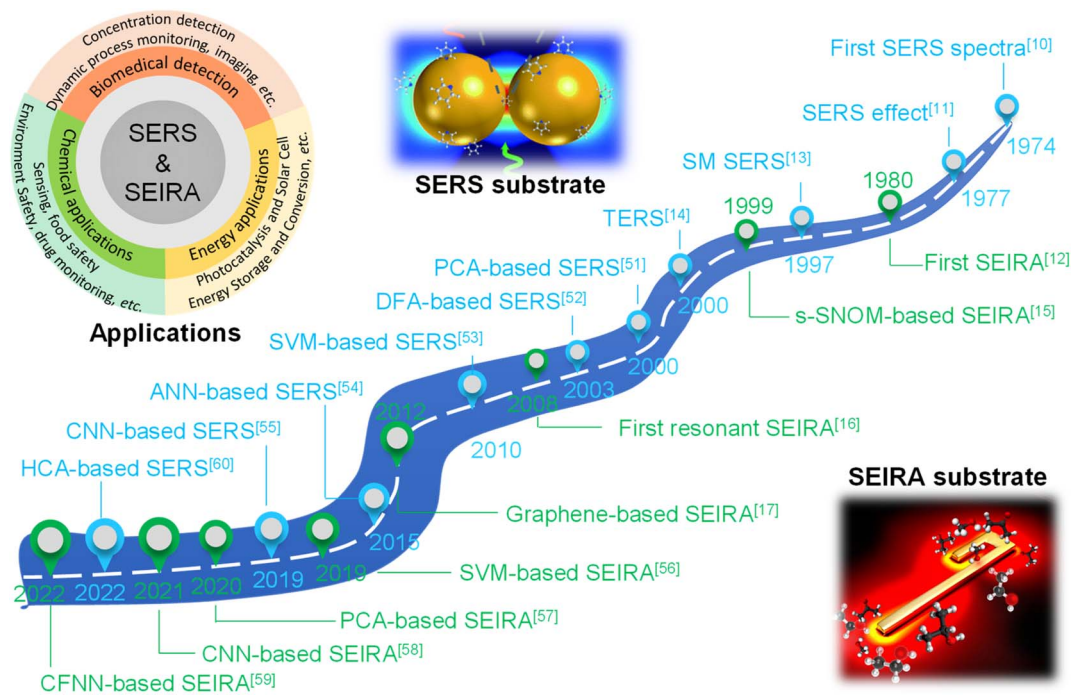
Concentration detection
Dynamic process monitoring, imaging, etc.
Biomedical detection
SERS
&
SEIRA
Chemical applications
Sensing, food safety
Environment Safety, drug monitoring, etc.
Energy applications
Photocatalysis and Solar Cell
Energy Storage and Conversion, etc.
Applications

SERS substrate

First SERS spectra$^{[10]}$
SERS effect$^{[11]}$
1974
1977
SM SERS$^{[13]}$
1980
First SEIRA$^{[12]}$
1997
1999
s-SNOM-based SEIRA$^{[15]}$
TERS$^{[14]}$
2000
PCA-based SERS$^{[51]}$
DFA-based SERS$^{[52]}$
2000
2003
2008
First resonant SEIRA$^{[16]}$
SVM-based SERS$^{[53]}$
2010
ANN-based SERS$^{[54]}$
2012
CNN-based SERS$^{[55]}$
Graphene-based SEIRA$^{[17]}$
HCA-based SERS$^{[60]}$
2015
SVM-based SEIRA$^{[56]}$
2019
2019
2020
PCA-based SEIRA$^{[57]}$
2021
CNN-based SEIRA$^{[58]}$
2022
2022
CFNN-based SEIRA$^{[59]}$

SEIRA substrate